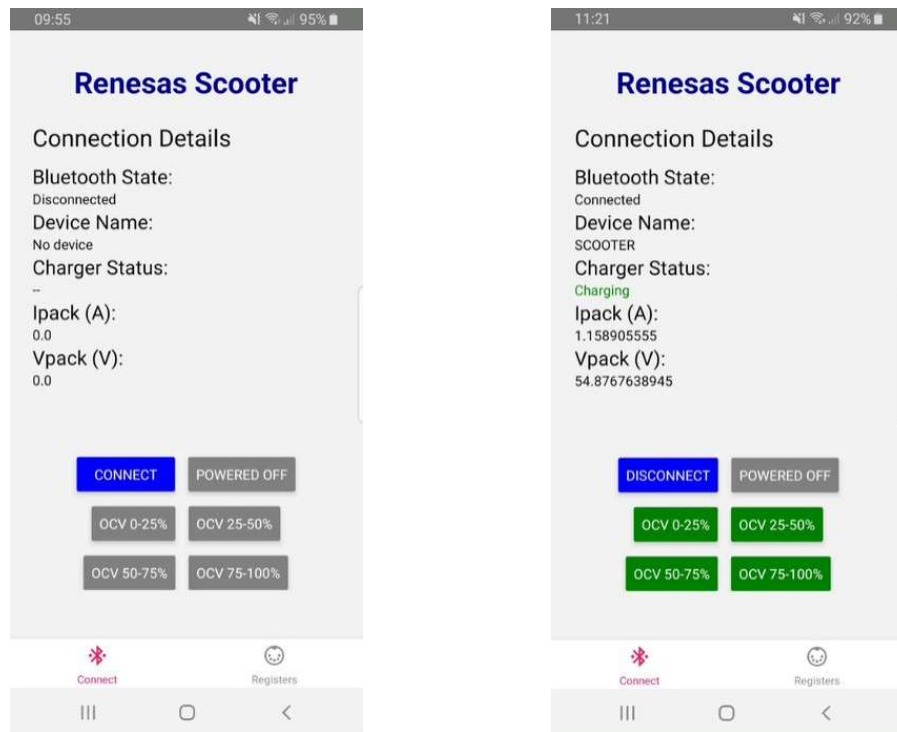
09:55 95%

Renesas Scooter

Connection Details

Bluetooth State:
Disconnected

Device Name:
No device

Charger Status:
--

Ipack (A):
0.0

Vpack (V):
0.0

CONNECT
POWERED OFF
OCV 0-25%
OCV 25-50%
OCV 50-75%
OCV 75-100%

Connect
Registers

11:21 92%

Renesas Scooter

Connection Details

Bluetooth State:
Connected

Device Name:
SCOOTER

Charger Status:
Charging

Ipack (A):
1.158905555

Vpack (V):
54.8767638945

DISCONNECT
POWERED OFF
OCV 0-25%
OCV 25-50%
OCV 50-75%
OCV 75-100%

Connect
Registers